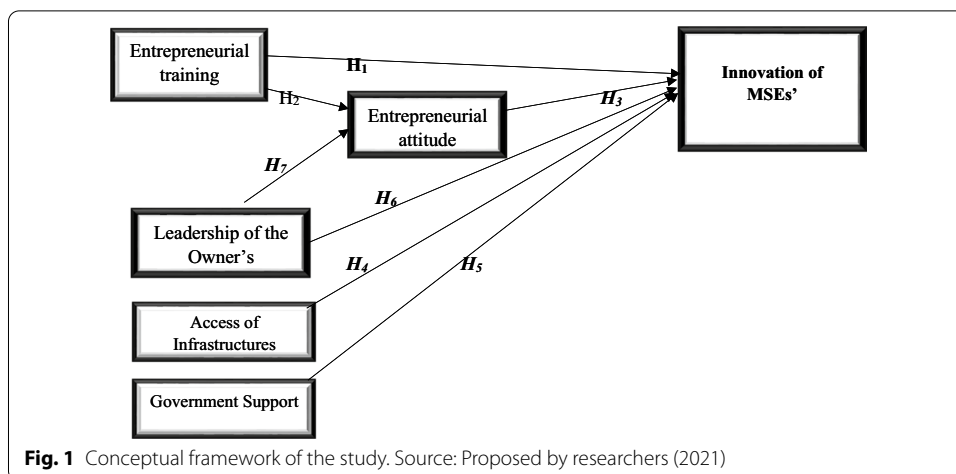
Entrepreneurial training

$H_1$

$H_2$

Entrepreneurial attitude

$H_3$

Innovation of MSEs'

$H_7$

$H_6$

Leadership of the Owner's

$H_4$

$H_5$

Access of Infrastructures

Government Support

**Fig. 1** Conceptual framework of the study. Source: Proposed by researchers (2021)